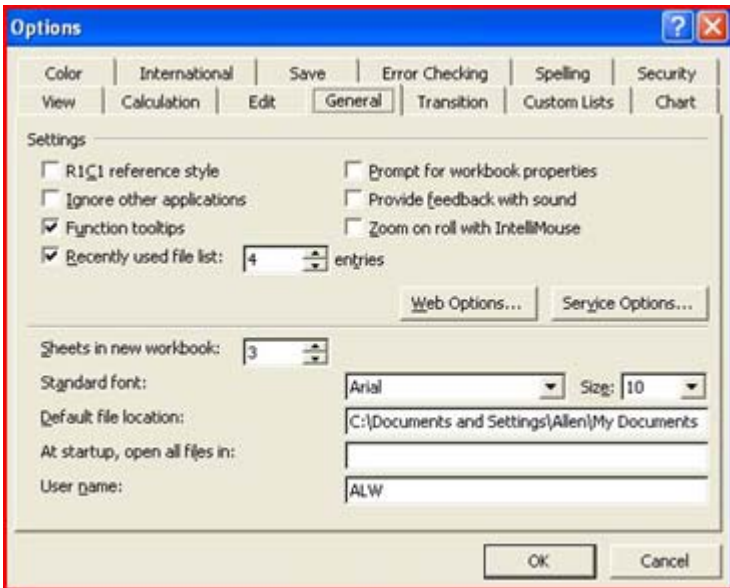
Options

Color | International | Save | Error Checking | Spelling | Security
View | Calculation | Edit | General | Transition | Custom Lists | Chart

Settings

R1C1 reference style
Ignore other applications
Function tooltips
Recently used file list: 4 entries

Prompt for workbook properties
Provide feedback with sound
Zoom on roll with IntelliMouse

Web Options... Service Options...

Sheets in new workbook: 3
Standard font: Arial Size: 10
Default file location: C:\Documents and Settings\Allen\My Documents
At startup, open all files in:
User name: ALW

OK Cancel